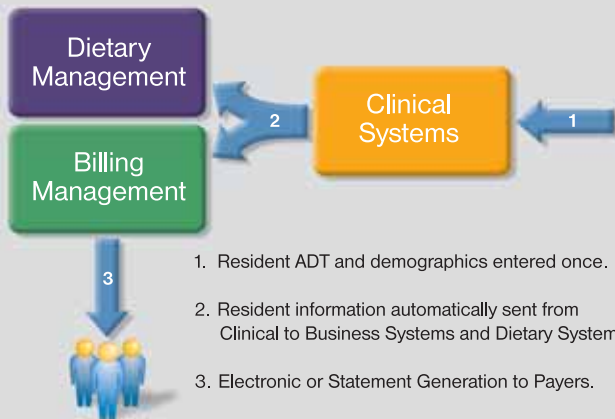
Dietary Management

2

Clinical Systems

1

Billing Management

3

1. Resident ADT and demographics entered once.

2. Resident information automatically sent from Clinical to Business Systems and Dietary System

3. Electronic or Statement Generation to Payers.